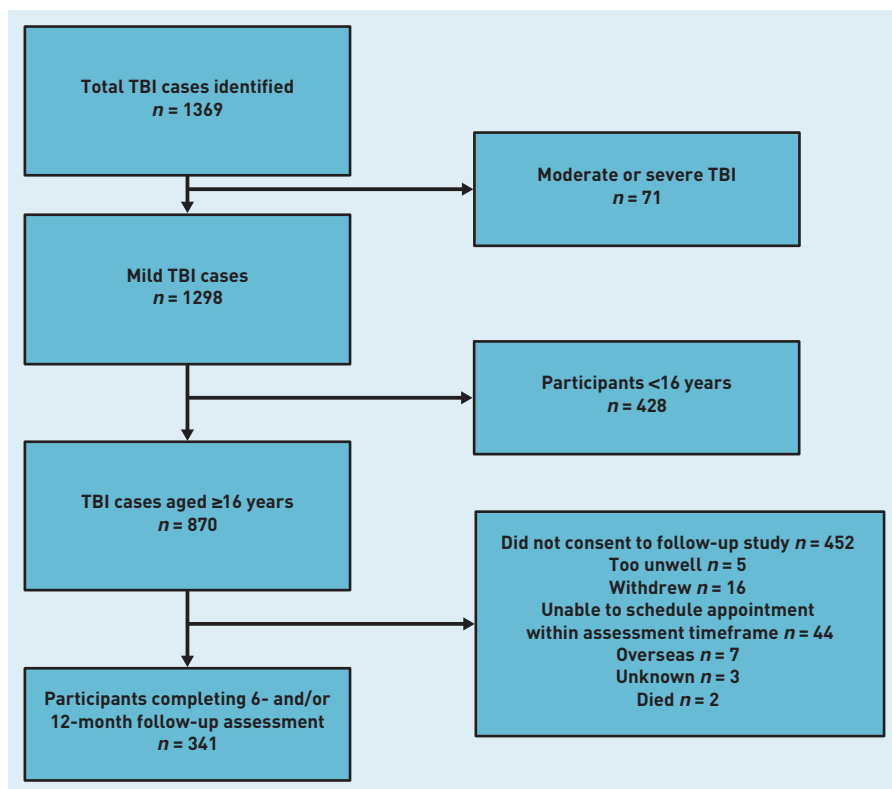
Total TBI cases identified
$n = 1369$

Moderate or severe TBI
$n = 71$

Mild TBI cases
$n = 1298$

Participants <16 years
$n = 428$

TBI cases aged ≥16 years
$n = 870$

Did not consent to follow-up study $n = 452$
Too unwell $n = 5$
Withdrew $n = 16$
Unable to schedule appointment within assessment timeframe $n = 44$
Overseas $n = 7$
Unknown $n = 3$
Died $n = 2$

Participants completing 6- and/or 12-month follow-up assessment
$n = 341$